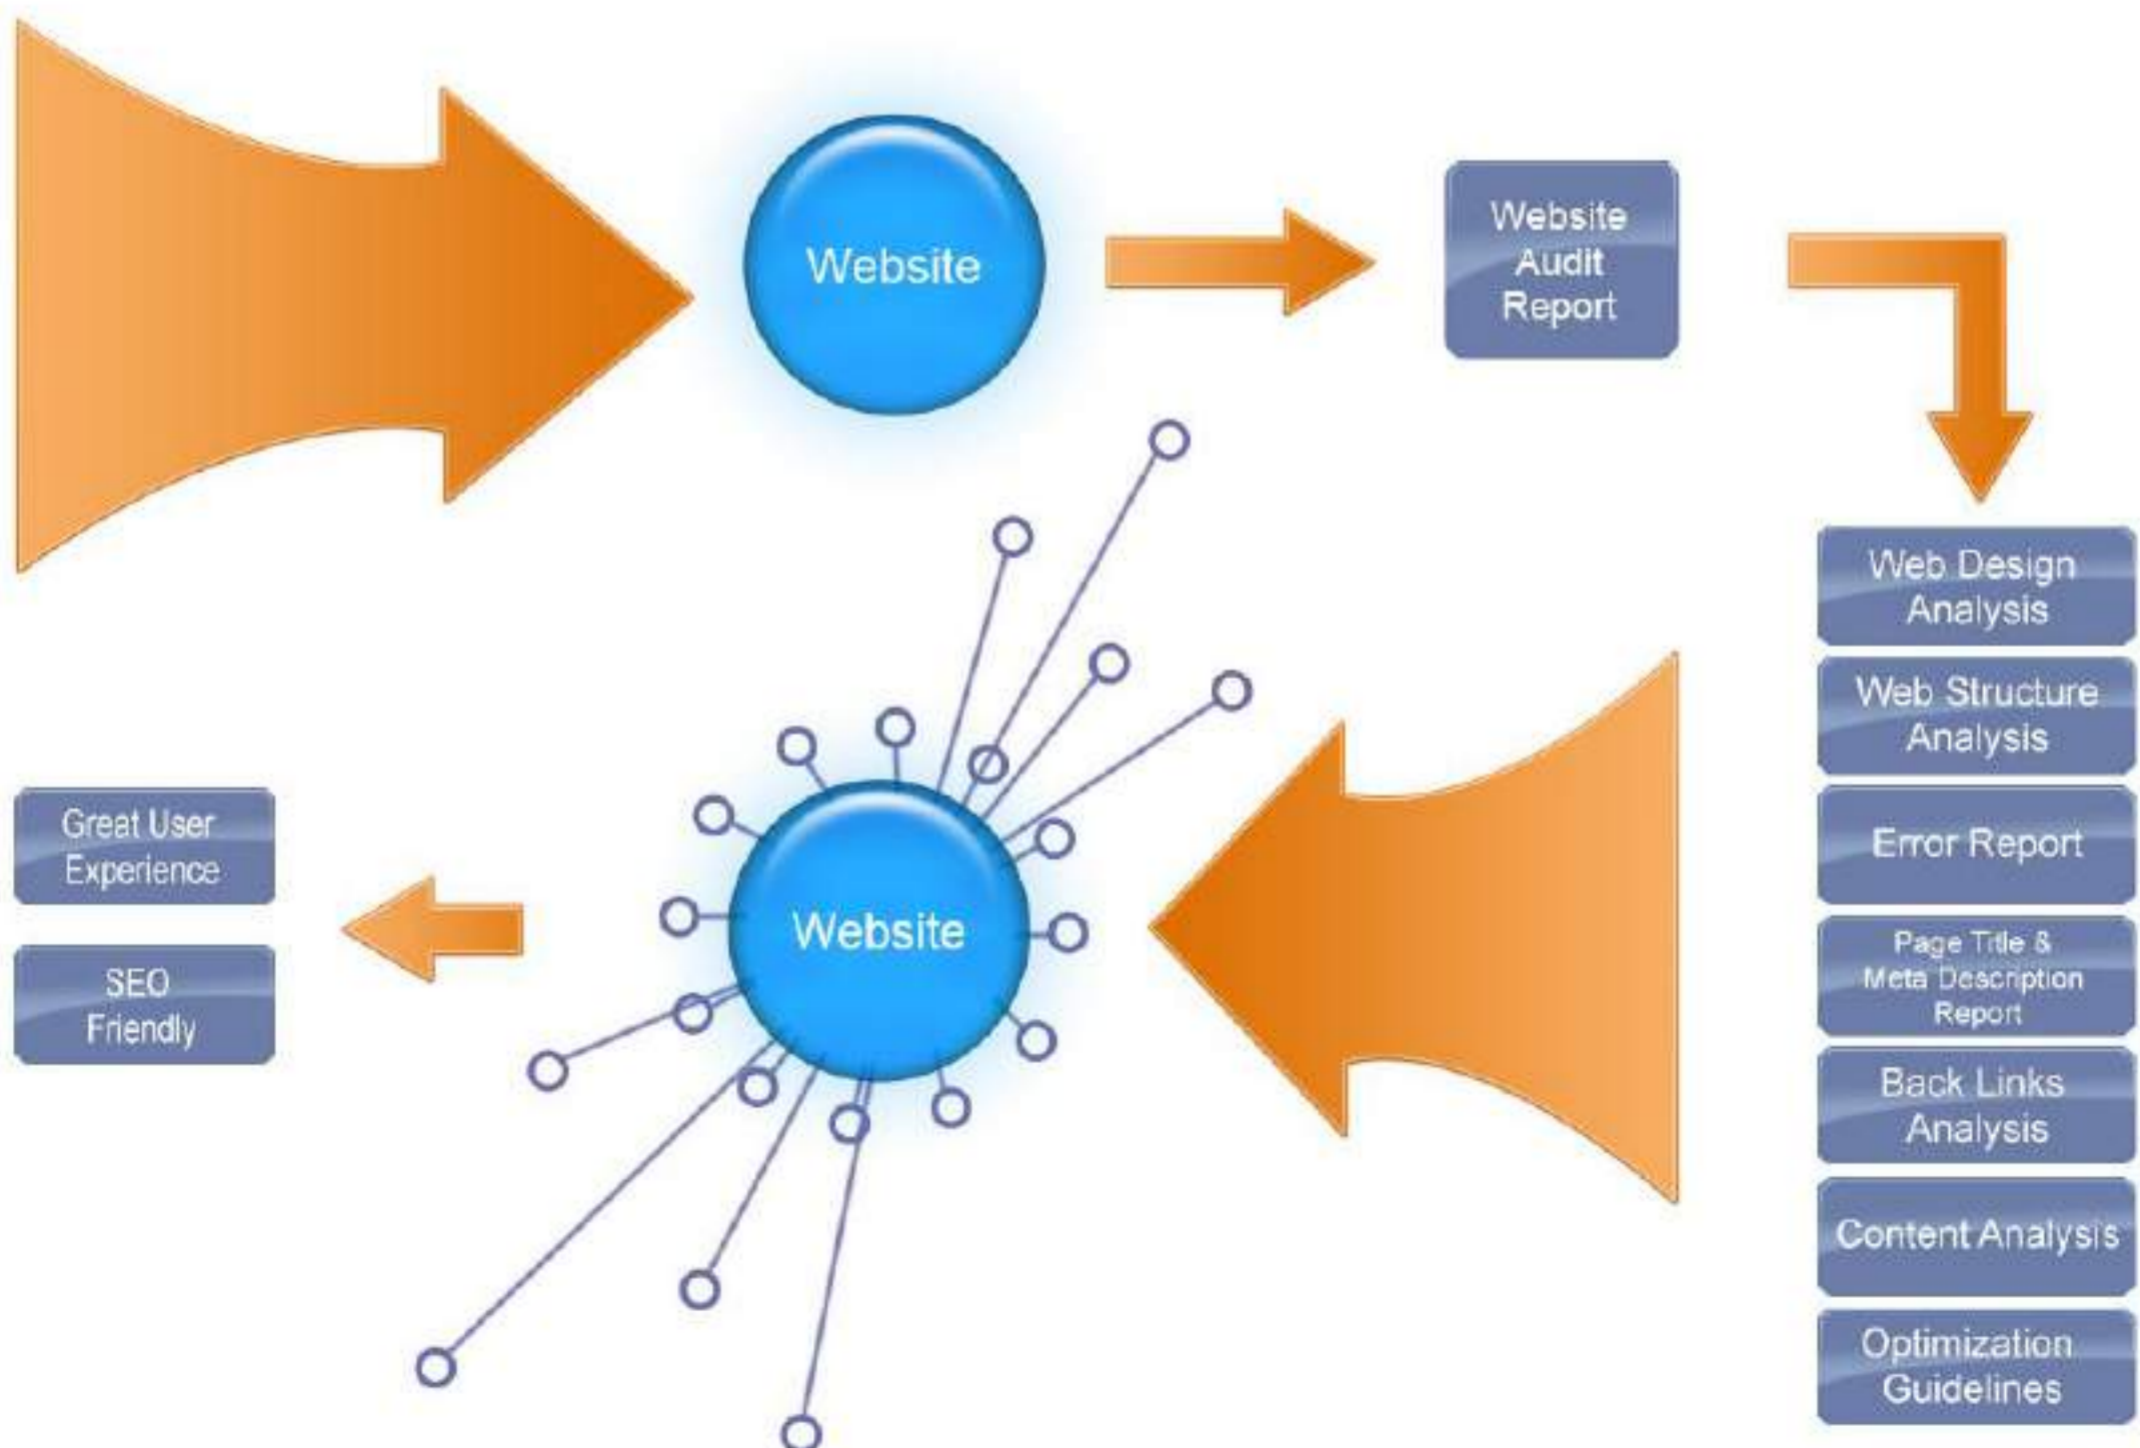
Website

Website Audit Report

Web Design Analysis

Web Structure Analysis

Error Report

Page Title & Meta Description Report

Back Links Analysis

Content Analysis

Optimization Guidelines

Website

Great User Experience

SEO Friendly